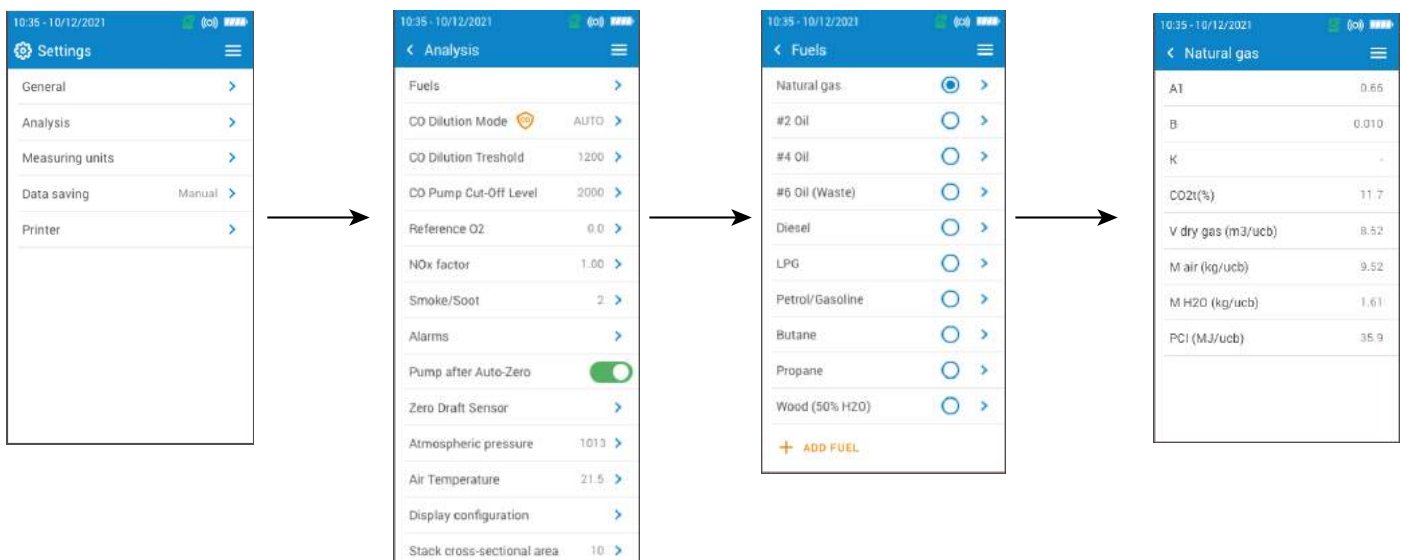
10:35 - 10/12/2021

Settings

General

Analysis

Measuring units

Data saving Manual

Printer

10:35 - 10/12/2021

Analysis

Fuels

CO Dilution Mode AUTO

CO Dilution Treshold 1200

CO Pump Cut-Off Level 2000

Reference O2 0.0

NOx factor 1.00

Smoke/Soot 2

Alarms

Pump after Auto-Zero

Zero Draft Sensor

Atmospheric pressure 1013

Air Temperature 21.5

Display configuration

Stack cross-sectional area 10

10:35 - 10/12/2021

Fuels

Natural gas

#2 Oil

#4 Oil

#6 Oil (Waste)

Diesel

LPG

Petrol/Gasoline

Butane

Propane

Wood (50% H2O)

+ ADD FUEL

10:35 - 10/12/2021

Natural gas

A1 0.66

B 0.010

K -

CO2t(%) 11.7

V dry gas (m3/ucb) 8.52

M air (kg/ucb) 9.52

M H2O (kg/ucb) 1.61

PCI (MJ/ucb) 35.9